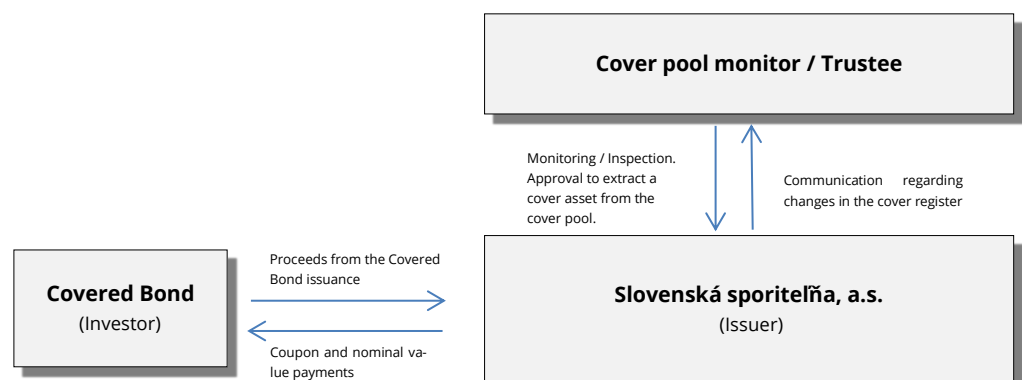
Cover pool monitor / Trustee

Monitoring / Inspection. Approval to extract a cover asset from the cover pool.

Communication regarding changes in the cover register

Covered Bond
(Investor)

Proceeds from the Covered Bond issuance

Coupon and nominal value payments

Slovenská sporiteľňa, a.s.
(Issuer)